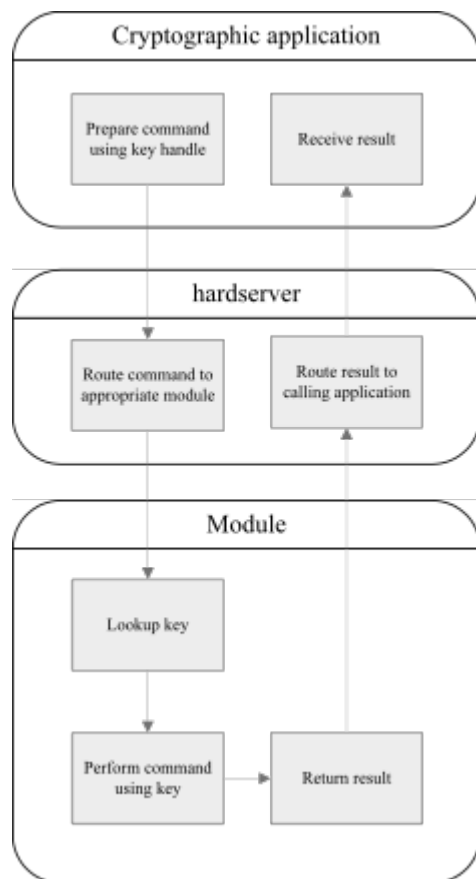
Cryptographic application

Prepare command using key handle

Receive result

hardserver

Route command to appropriate module

Route result to calling application

Module

Lookup key

Perform command using key

Return result